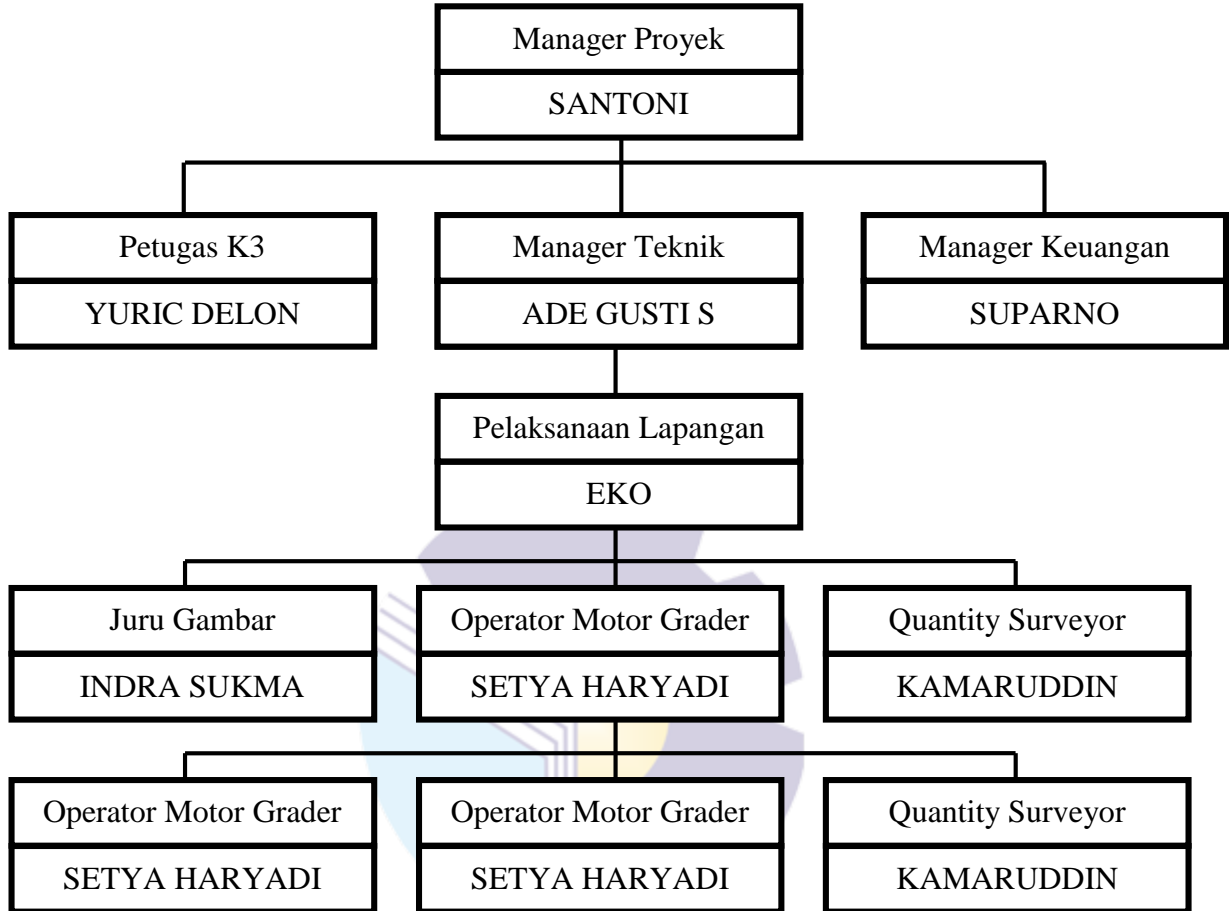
Manager Proyek
SANTONI

Petugas K3
YURIC DELON

Manager Teknik
ADE GUSTI S

Manager Keuangan
SUPARNO

Pelaksanaan Lapangan
EKO

Juru Gambar
INDRA SUKMA

Operator Motor Grader
SETYA HARYADI

Quantity Surveyor
KAMARUDDIN

Operator Motor Grader
SETYA HARYADI

Operator Motor Grader
SETYA HARYADI

Quantity Surveyor
KAMARUDDIN